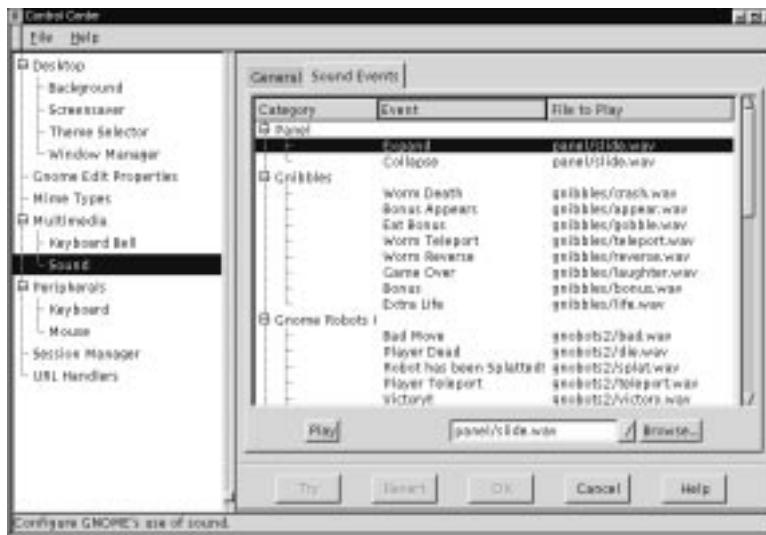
Control Center

File Help

Desktop
Background
Screensaver
Theme Selector
Window Manager
Gnome Edit Properties
Mime Types
Multimedia
Keyboard Bell
Sound
Peripherals
Keyboard
Mouse
Session Manager
URL Handlers

General Sound Events

| Category | Event | File to Play |
|---|---|---|
| Panel | | |
| | Expand | panel/slide.wav |
| | Collapse | panel/slide.wav |
| Gnibbles | | |
| | Worm Death | gnibbles/crash.wav |
| | Bonus Appears | gnibbles/appear.wav |
| | Eat Bonus | gnibbles/gobble.wav |
| | Worm Teleport | gnibbles/teleport.wav |
| | Worm Reverse | gnibbles/reverse.wav |
| | Game Over | gnibbles/laughter.wav |
| | Bonus | gnibbles/bonus.wav |
| | Extra Life | gnibbles/life.wav |
| Gnome Robots I | | |
| | Bad Move | gnobots2/bad.wav |
| | Player Dead | gnobots2/die.wav |
| | Robot has been Splatted! | gnobots2/splat.wav |
| | Player Teleport | gnobots2/teleport.wav |
| | Victory! | gnobots2/victory.wav |

Play panel/slide.wav Browse...

Try Revert OK Cancel Help

Configure GNOME's use of sound.